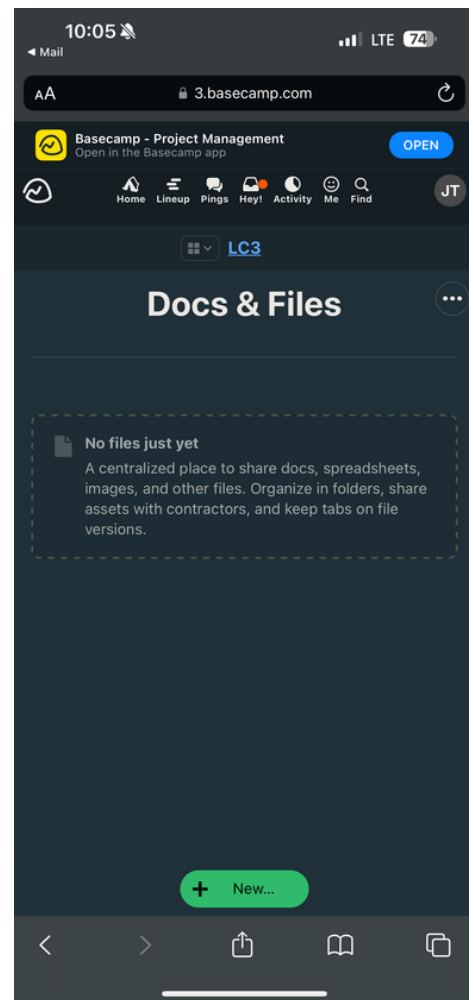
10:05
◀ Mail
LTE 74

AA 3.basecamp.com

Basecamp - Project Management
Open in the Basecamp app
OPEN

Home Lineup Pings Hey! Activity Me Find JT

LC3

Docs & Files

No files just yet
A centralized place to share docs, spreadsheets, images, and other files. Organize in folders, share assets with contractors, and keep tabs on file versions.

+ New...